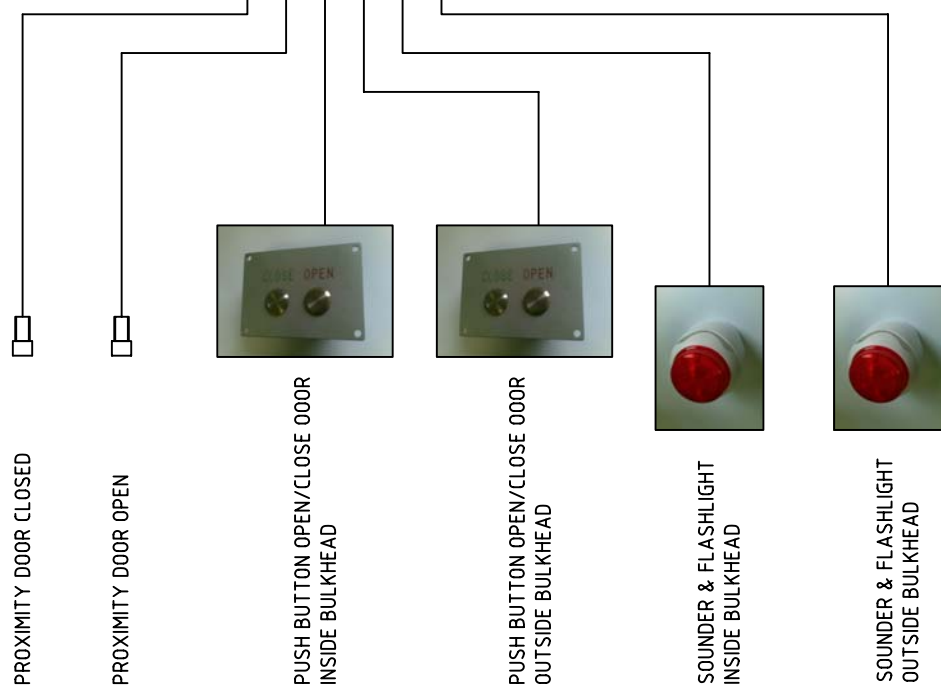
CLOSE OPEN

CLOSE OPEN

PROXIMITY DOOR CLOSED

PROXIMITY DOOR OPEN

PUSH BUTTON OPEN/CLOSE OOOR
INSIDE BULKHEAD

PUSH BUTTON OPEN/CLOSE OOOR
OUTSIDE BULKHEAD

SOUNDER & FLASHLIGHT
INSIDE BULKHEAD

SOUNDER & FLASHLIGHT
OUTSIDE BULKHEAD